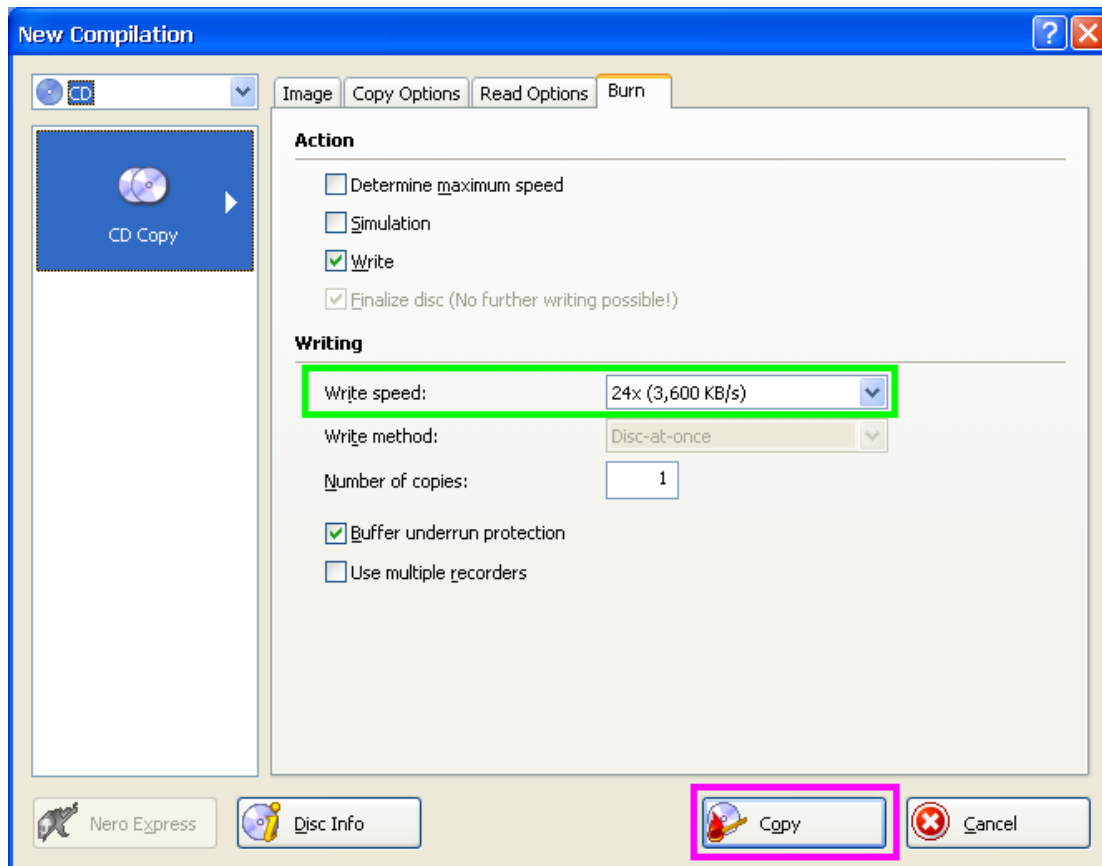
New Compilation

CD

CD Copy

Image | Copy Options | Read Options | Burn

Action

Determine maximum speed

Simulation

Write

Finalize disc (No further writing possible!)

Writing

Write speed: 24x (3,600 KB/s)

Write method: Disc-at-once

Number of copies: 1

Buffer underrun protection

Use multiple recorders

Nero Express

Disc Info

Copy

Cancel